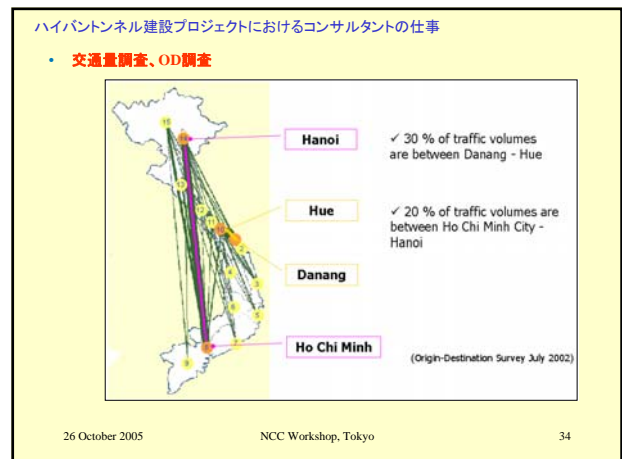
ハイバントンネル建設プロジェクトにおけるコンサルタントの仕事

• 交通量調査、OD調査

Hanoi

✓ 30 % of traffic volumes are between Danang - Hue

Hue

✓ 20 % of traffic volumes are between Ho Chi Minh City - Hanoi

Danang

Ho Chi Minh

(Origin-Destination Survey July 2002)

26 October 2005

NCC Workshop, Tokyo

34